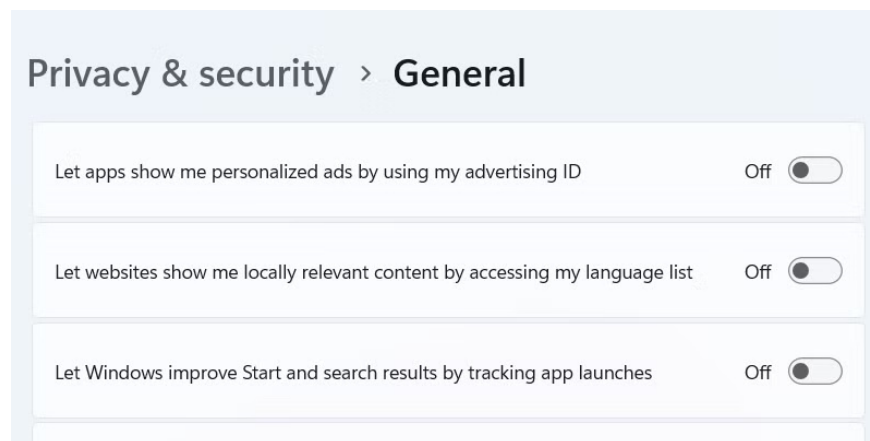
Privacy & security > General

Let apps show me personalized ads by using my advertising ID
Off

Let websites show me locally relevant content by accessing my language list
Off

Let Windows improve Start and search results by tracking app launches
Off